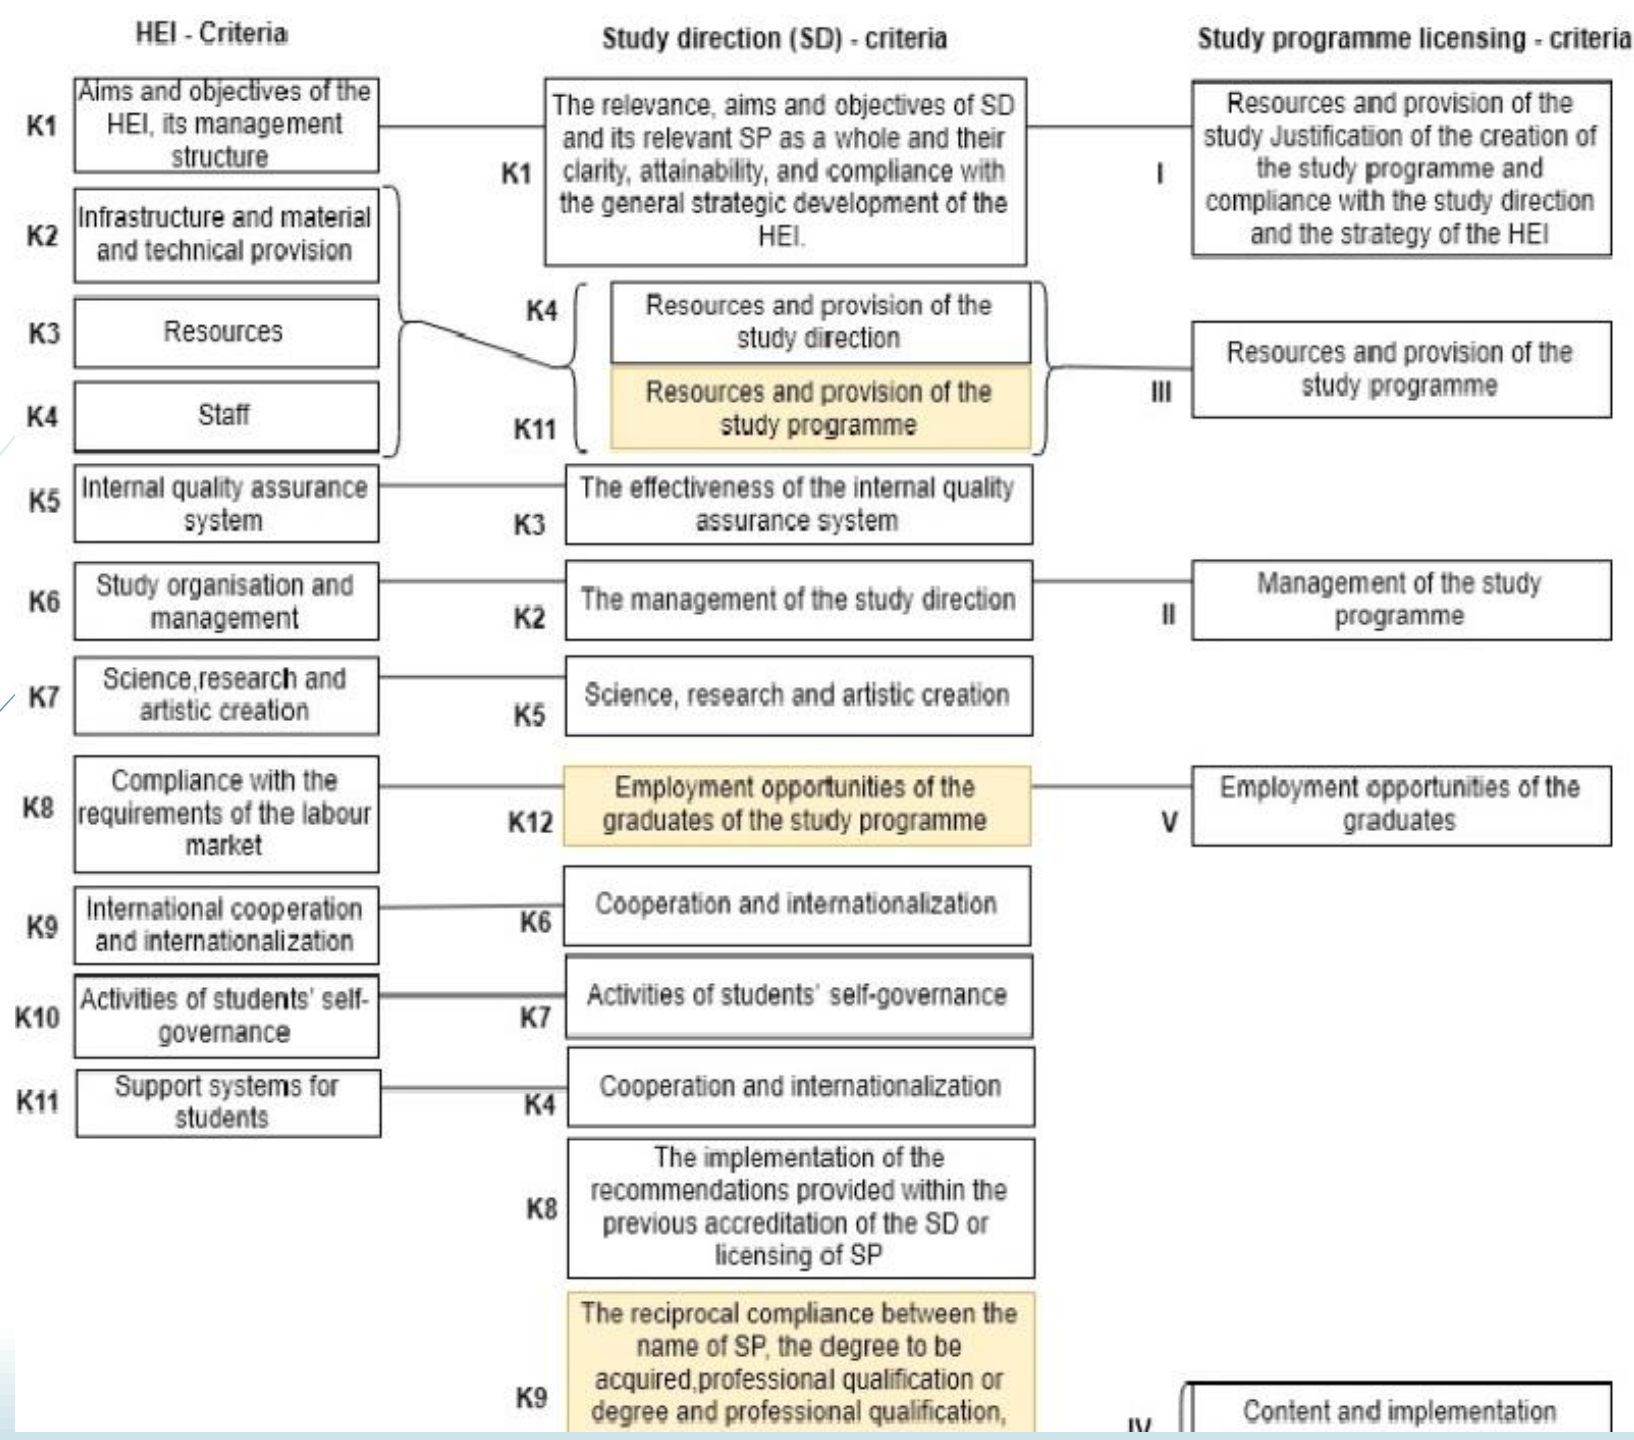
HEI - Criteria

K1 Aims and objectives of the HEI, its management structure

K2 Infrastructure and material and technical provision

K3 Resources

K4 Staff

K5 Internal quality assurance system

K6 Study organisation and management

K7 Science,research and artistic creation

K8 Compliance with the requirements of the labour market

K9 International cooperation and internationalization

K10 Activities of students' self-governance

K11 Support systems for students

Study direction (SD) - criteria

K1 The relevance, aims and objectives of SD and its relevant SP as a whole and their clarity, attainability, and compliance with the general strategic development of the HEI.

K4 Resources and provision of the study direction

K11 Resources and provision of the study programme

K3 The effectiveness of the internal quality assurance system

K2 The management of the study direction

K5 Science, research and artistic creation

K12 Employment opportunities of the graduates of the study programme

K6 Cooperation and internationalization

K7 Activities of students' self-governance

K4 Cooperation and internationalization

K8 The implementation of the recommendations provided within the previous accreditation of the SD or licensing of SP

K9 The reciprocal compliance between the name of SP, the degree to be acquired,professional qualification or degree and professional qualification,

Study programme licensing - criteria

I Resources and provision of the study Justification of the creation of the study programme and compliance with the study direction and the strategy of the HEI

III Resources and provision of the study programme

II Management of the study programme

V Employment opportunities of the graduates

IV Content and implementation